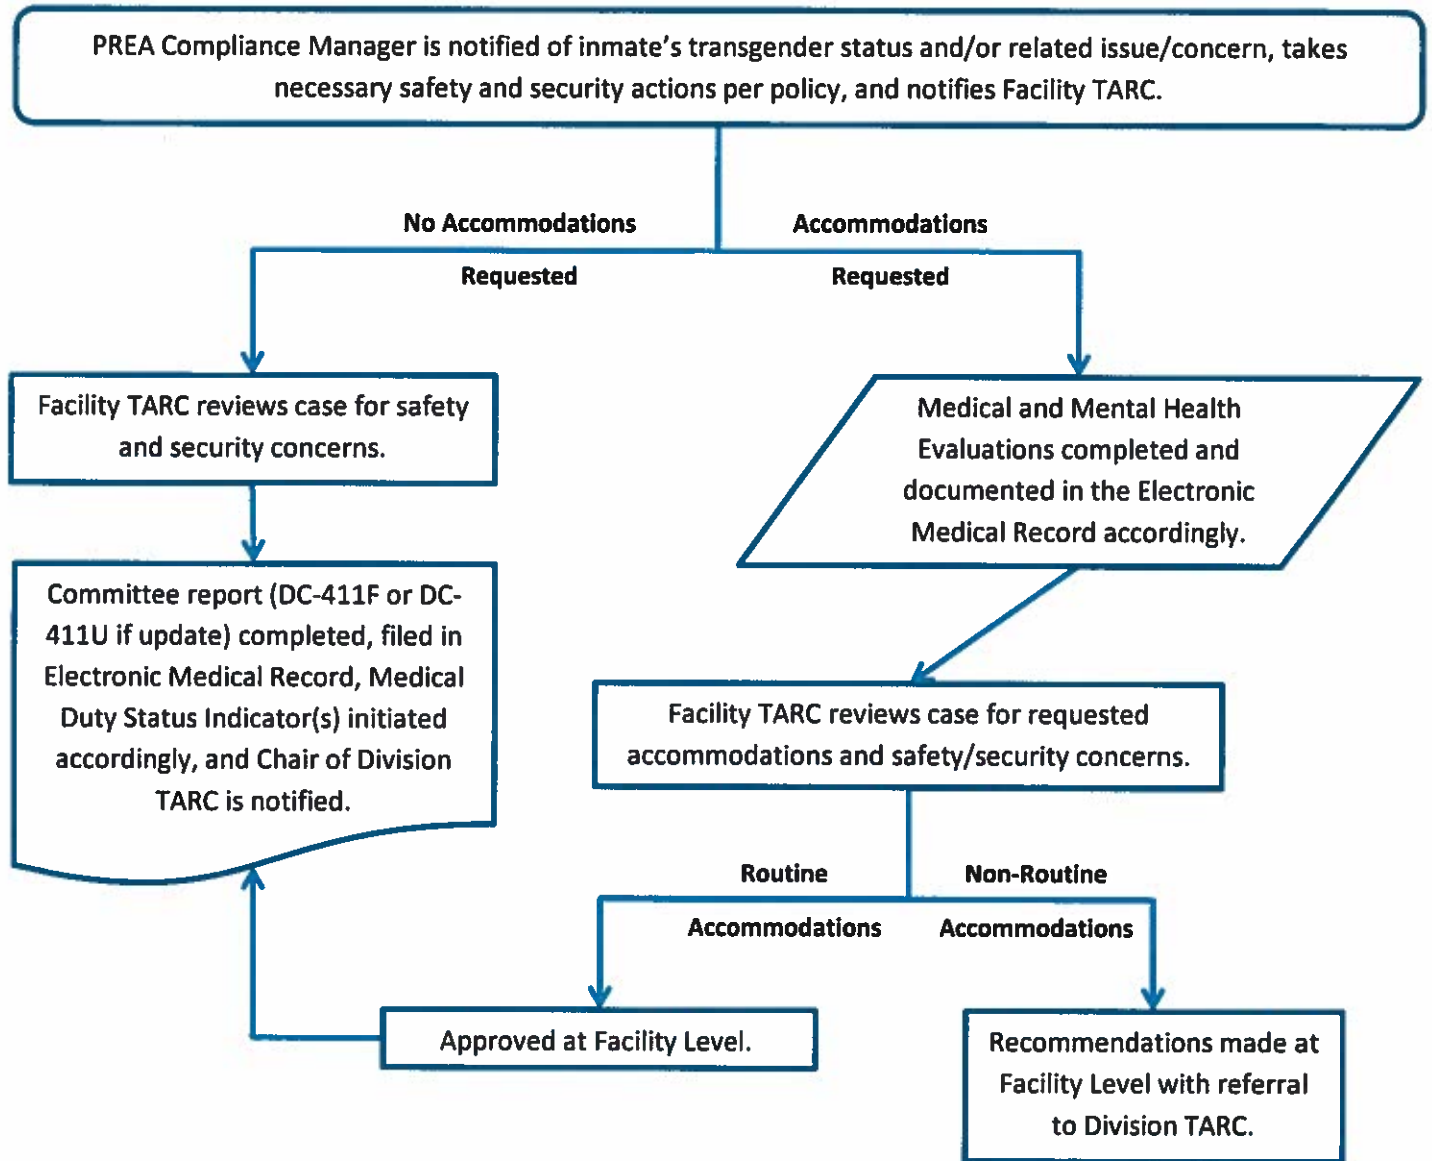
PREA Compliance Manager is notified of inmate's transgender status and/or related issue/concern, takes necessary safety and security actions per policy, and notifies Facility TARC.

No Accommodations Requested

Accommodations Requested

Facility TARC reviews case for safety and security concerns.

Committee report (DC-411F or DC-411U if update) completed, filed in Electronic Medical Record, Medical Duty Status Indicator(s) initiated accordingly, and Chair of Division TARC is notified.

Medical and Mental Health Evaluations completed and documented in the Electronic Medical Record accordingly.

Facility TARC reviews case for requested accommodations and safety/security concerns.

Routine Accommodations

Non-Routine Accommodations

Approved at Facility Level.

Recommendations made at Facility Level with referral to Division TARC.